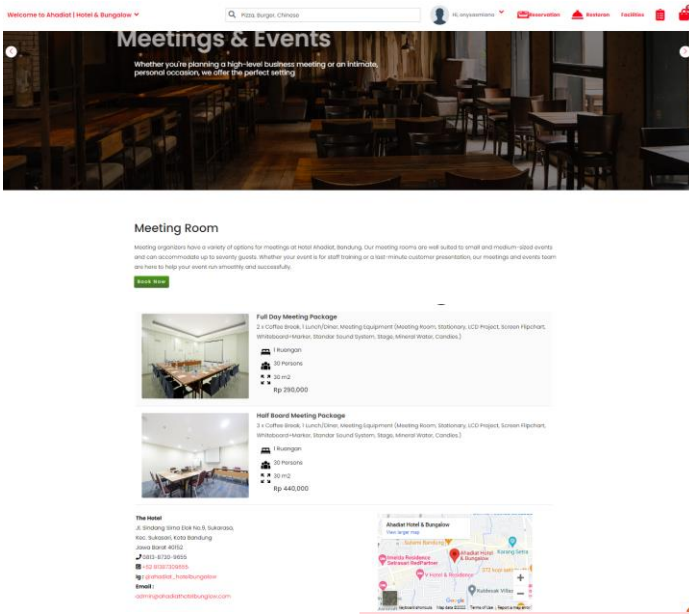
Welcome to Ahadiat | Hotel & Bungalow

Pizza, Burger, Chinese

Hi, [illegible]

Reservation Restoran Facilities

Meetings & Events

Whether you're planning a high-level business meeting or an intimate, personal occasion, we offer the perfect setting

Meeting Room

Meeting organizers have a variety of options for meetings at Hotel Ahadiat, Bandung. Our meeting rooms are well suited to small and medium-sized events and can accommodate up to seventy guests. Whether your event is for staff training or a last-minute customer presentation, our meetings and events team are here to help your event run smoothly and successfully.

Book Now

Full Day Meeting Package

2 x Coffee Break, 1 Lunch/Diner, Meeting Equipment (Meeting Room, Stationary, LCD Project, Screen Flipchart, Whiteboard+Marker, Standar Sound System, Stage, Mineral Water, Candies)

1 Ruangan

30 Persons

30 m2

Rp 290,000

Half Board Meeting Package

2 x Coffee Break, 1 Lunch/Diner, Meeting Equipment (Meeting Room, Stationary, LCD Project, Screen Flipchart, Whiteboard+Marker, Standar Sound System, Stage, Mineral Water, Candies)

1 Ruangan

20 Persons

30 m2

Rp 440,000

The Hotel

Jl. Sindang Sirna Blok No.6, Sukarasa, Kec. Sukasari, Kota Bandung Jawa Barat 40152

0813-8730-9655

+62 81387309655

@ahadiat_hotelbungalow

Email :

admin@ahadiathotelbungalow.com

Ahadiat Hotel & Bungalow

View larger map

Ahadiat Hotel & Bungalow

Kaning Setra

Imelda Residence Setrasari RedPartner

V Hotel & Residence

Rudibrook Villas

Google

Keyboard shortcuts Map data ©2022 Terms of Use Report a map error